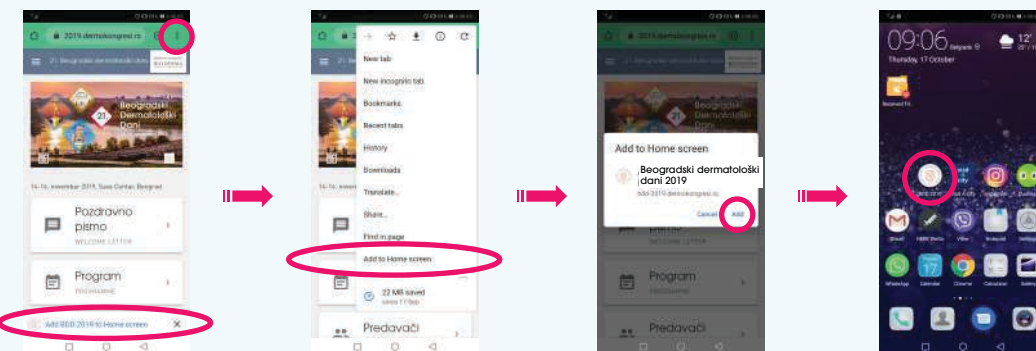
2019.dermatokongresi.rs

21. Beogradski dermatološki dani

Beogradski Dermatološki Dani

14-16. novembar 2019, Sava Centar, Beograd

Pozdravno pismo
WELCOME LETTER

Program
PROGRAMME

Add BDD 2019 to Home screen

New tab
New incognito tab
Bookmarks
Recent tabs
History
Downloads
Translate...
Share...
Find in page
Add to Home screen
22 MB saved
since 17 Sep

Predavači

2019.dermatokongresi.rs

Add to Home screen
Beogradski dermatološki dani 2019
bdd-2019.dermatokongresi.rs
Cancel Add

Pismo
WELCOME LETTER

Program
PROGRAMME

Predavači

09:06 Belgrade
Thursday, 17 October
12°